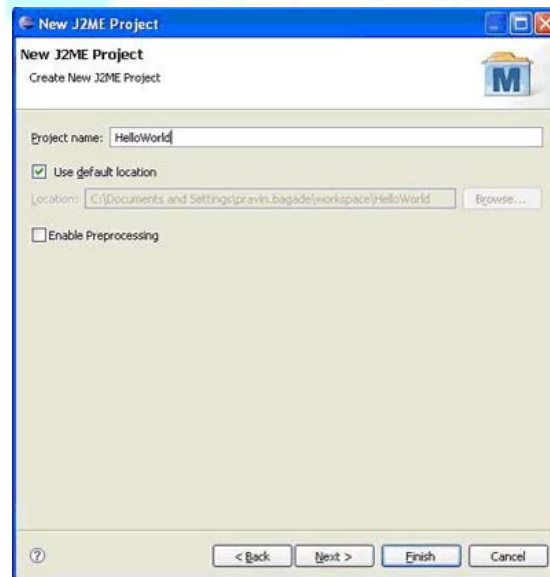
New J2ME Project

New J2ME Project
Create New J2ME Project

M

Project name: HelloWorld

Use default location

Location: C:\Documents and Settings\pravin.bagade\workspace\HelloWorld

Browse...

Enable Preprocessing

?

< Back

Next >

Finish

Cancel